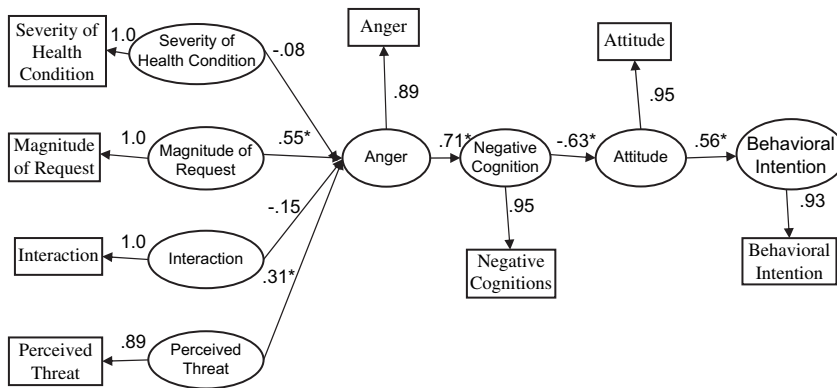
Severity of Health Condition
1.0
Severity of Health Condition
-.08
Anger
.89
Attitude
.95
Magnitude of Request
1.0
Magnitude of Request
.55*
Anger
.71*
Negative Cognition
-.63*
Attitude
.56*
Behavioral Intention
-.15
.95
.93
Interaction
1.0
Interaction
.31*
Negative Cognitions
Behavioral Intention
Perceived Threat
.89
Perceived Threat